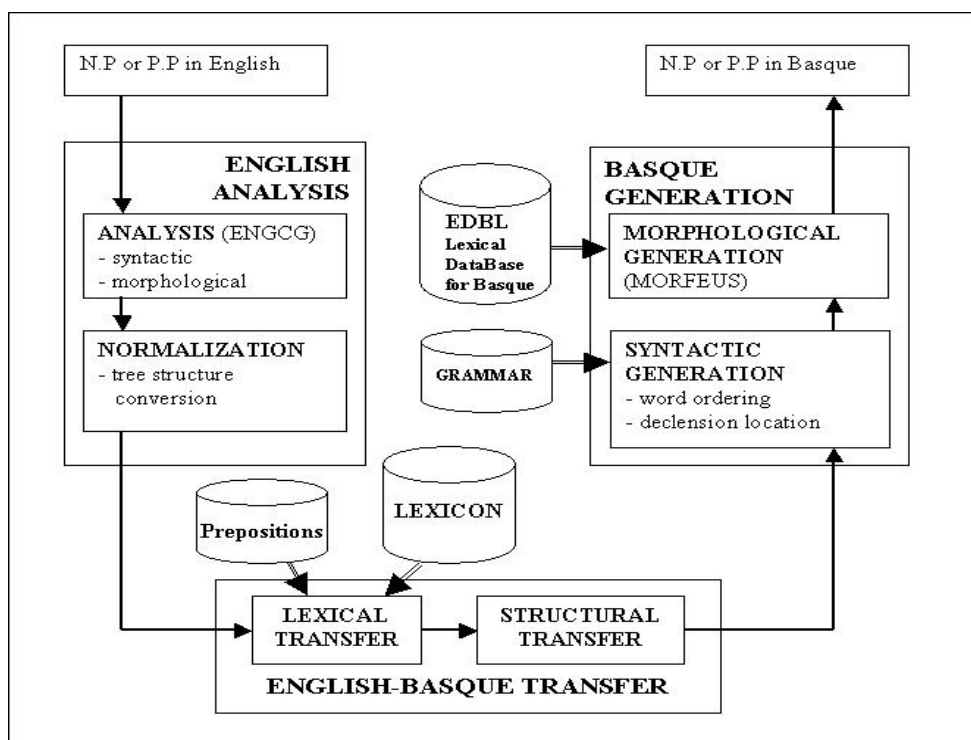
N.P or P.P in English

ENGLISH ANALYSIS

ANALYSIS (ENGCG)
- syntactic
- morphological

NORMALIZATION
- tree structure conversion

N.P or P.P in Basque

BASQUE GENERATION

EDBL Lexical DataBase for Basque

MORPHOLOGICAL GENERATION (MORFEUS)

GRAMMAR

SYNTACTIC GENERATION
- word ordering
- declension location

Prepositions

LEXICON

LEXICAL TRANSFER

STRUCTURAL TRANSFER

ENGLISH-BASQUE TRANSFER